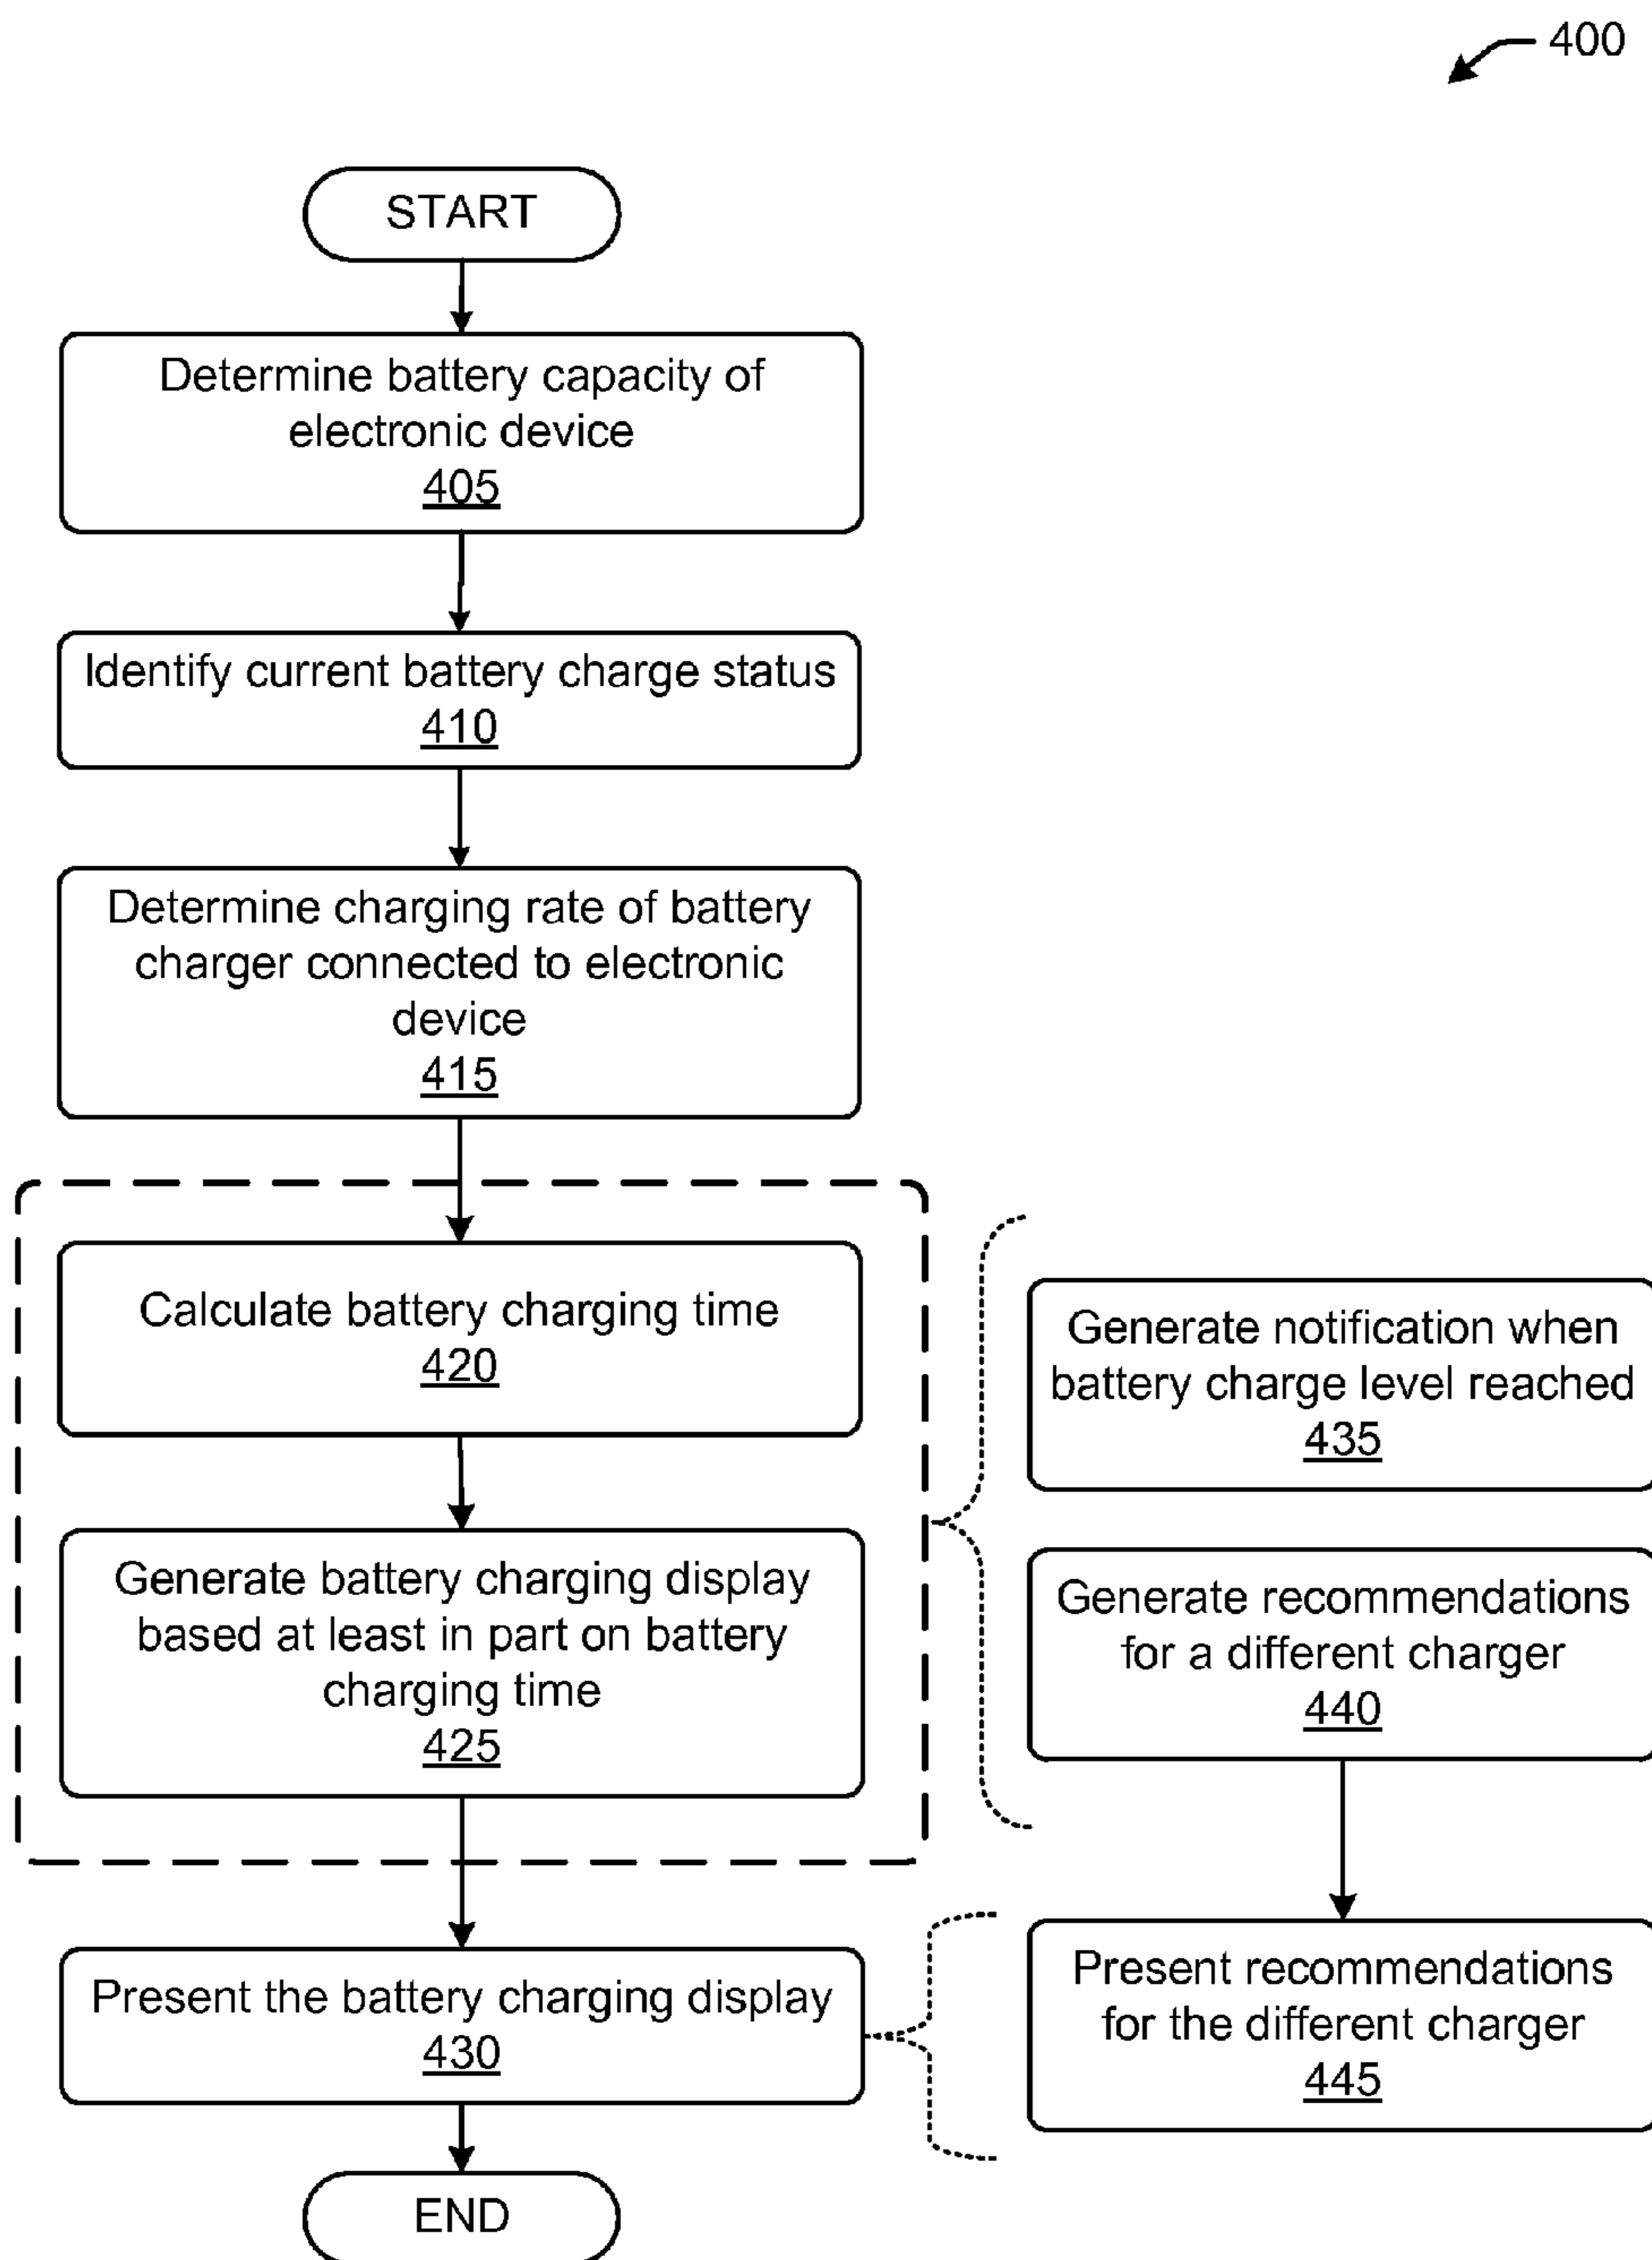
400

START

Determine battery capacity of electronic device
405

Identify current battery charge status
410

Determine charging rate of battery charger connected to electronic device
415

Calculate battery charging time
420

Generate battery charging display based at least in part on battery charging time
425

Generate notification when battery charge level reached
435

Generate recommendations for a different charger
440

Present the battery charging display
430

Present recommendations for the different charger
445

END